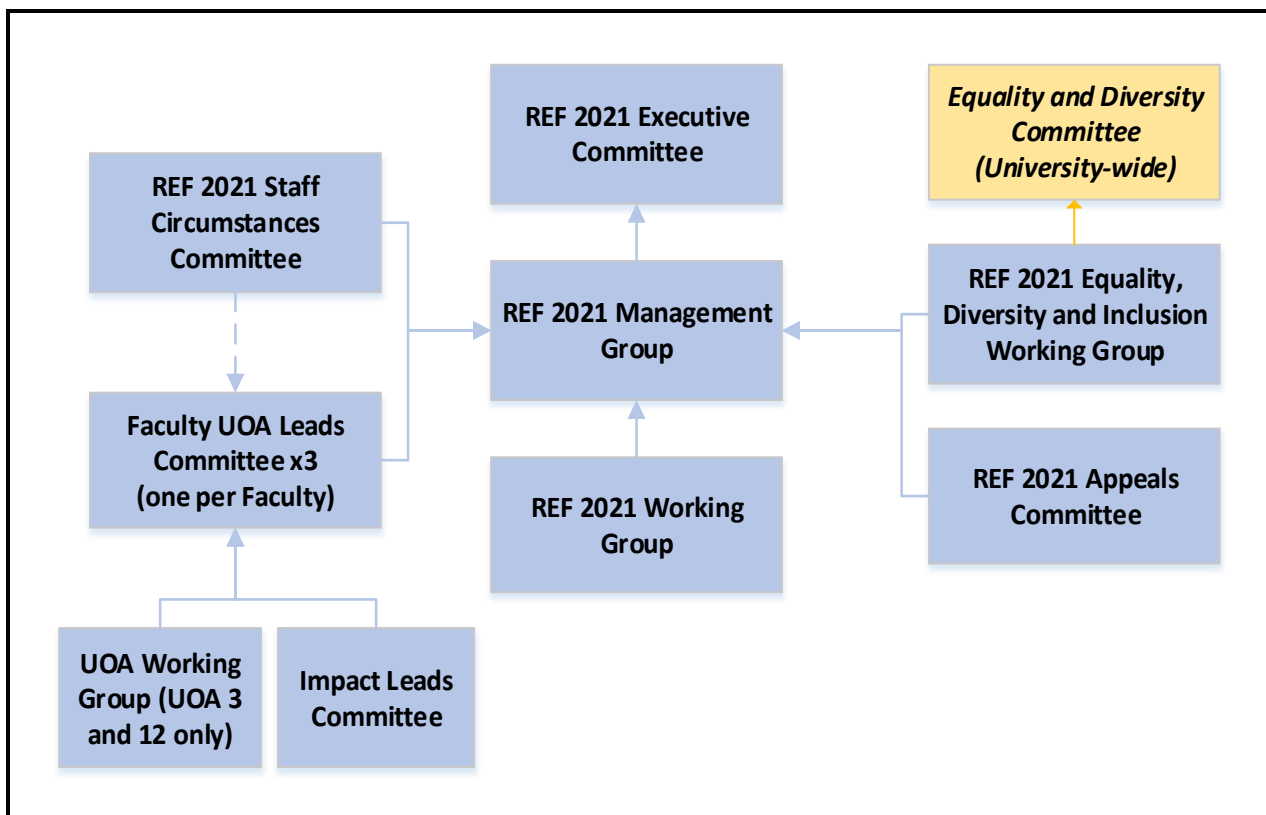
REF 2021 Executive Committee

Equality and Diversity Committee (University-wide)

REF 2021 Staff Circumstances Committee

REF 2021 Management Group

REF 2021 Equality, Diversity and Inclusion Working Group

Faculty UOA Leads Committee x3 (one per Faculty)

REF 2021 Working Group

REF 2021 Appeals Committee

UOA Working Group (UOA 3 and 12 only)

Impact Leads Committee